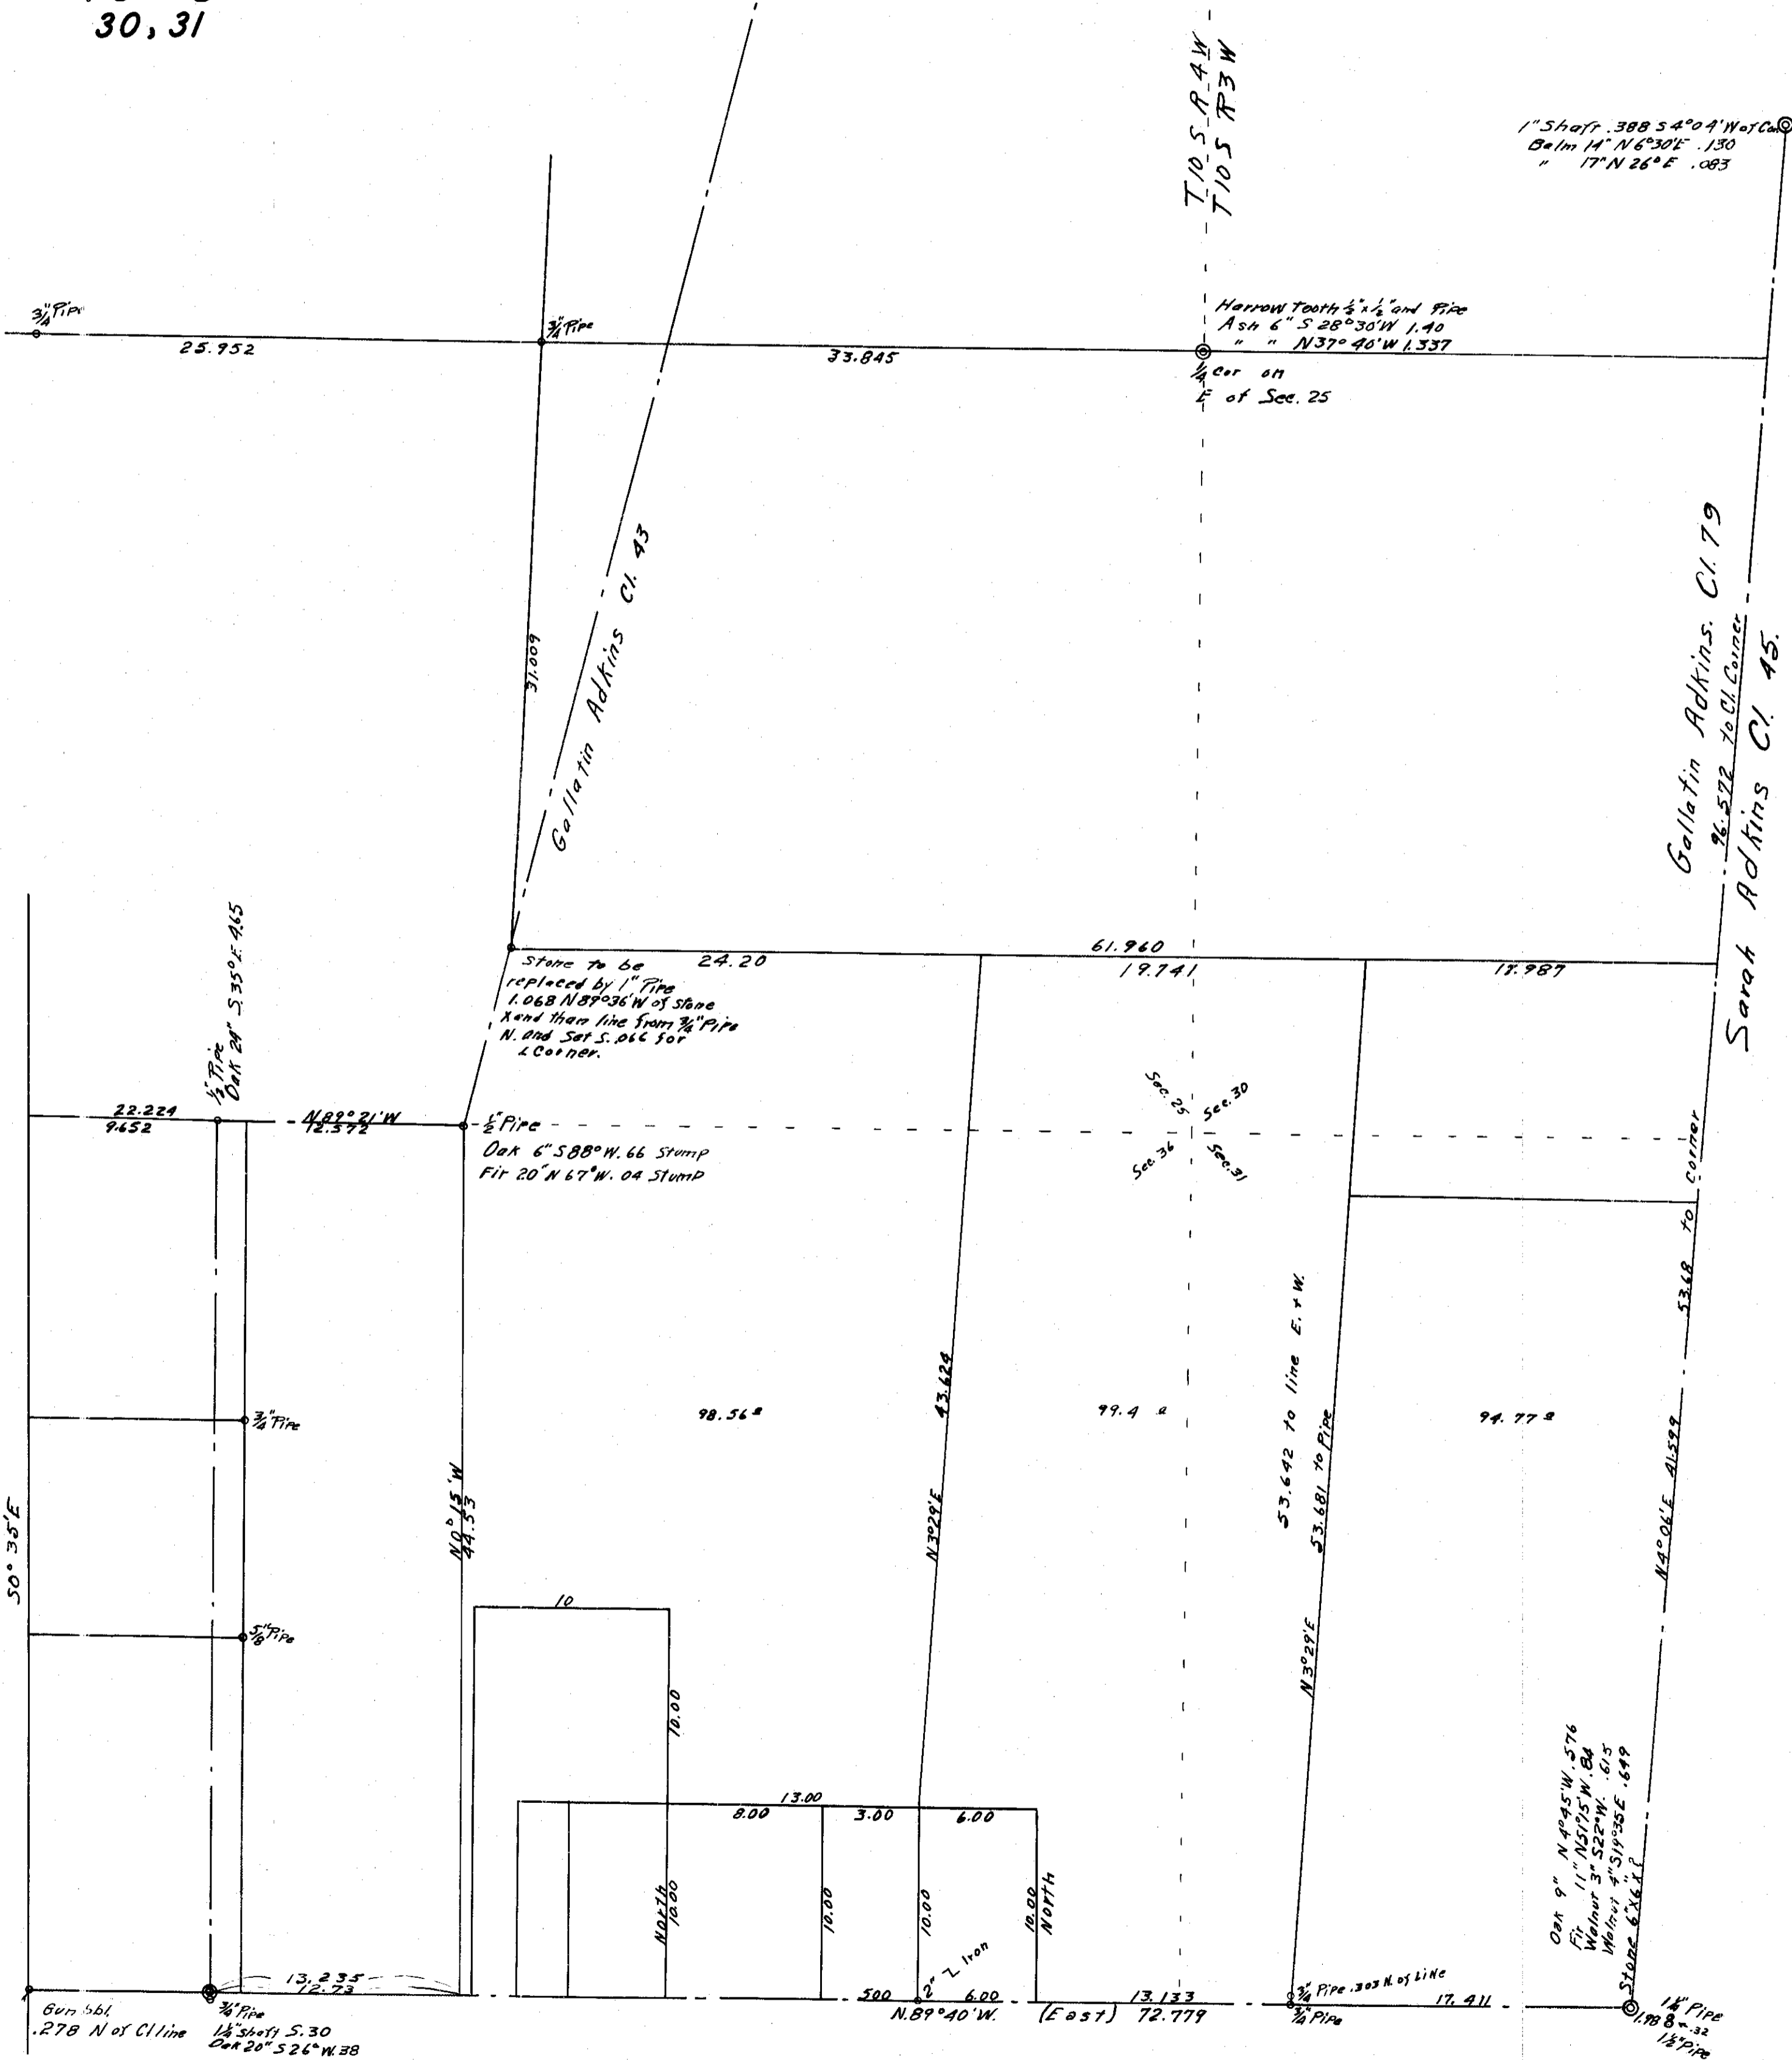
30, 31

T10S R4W
T10S R3W

1" Shaft .388 S 4°04' W of Cor.
Belm 14" N 6°30' E .130
" 17" N 26° E .083

$\frac{3}{4}$" Pipe
25.952
$\frac{3}{4}$" Pipe
33.845
Harrow Tooth $\frac{1}{2}$"x$\frac{1}{2}$" and Pipe
Ash 6" S 28°30' W 1.40
" " N 37° 40' W 1.337
$\frac{1}{4}$ Cor on
E of Sec. 25

Gallatin Adkins Cl. 43
31.009

Gallatin Adkins Cl. 79
96.572 to Cl. Corner
Sarah Adkins Cl. 45

Stone to be replaced by 1" Pipe 1.068 N 89°36' W of Stone Xend then line from $\frac{3}{4}$" Pipe N. and Set S. .066 for Corner.
24.20
61.960
19.741
17.987

$\frac{1}{2}$" Pipe
Oak 24" S 35° E 4.65
22.224
9.652
N 89° 21' W
12.372
$\frac{1}{2}$" Pipe
Oak 6" S 88° W .66 Stump
Fir 20" N 67° W .04 Stump

Sec. 25
Sec. 30
Sec. 36
Sec. 31

to corner
53.68

$\frac{3}{4}$" Pipe
98.56 a
43.624
99.4 a
53.642 to line E. + W.
53.681 to Pipe
94.77 a
N 0° 15' W
44.53
N 3°29' E
N 3°29' E
N 4° 06' E 41.599
50° 35' E
$\frac{5}{8}$" Pipe

10
10.00
13.00
8.00
3.00
6.00
North 10.00
10.00
10.00
10.00 North
2" Iron
Oak 9" N 4°45' W .576
Fir 11" N 51°15' W .84
Walnut 3" S 22° W .615
Walnut 4" S 19°35' E .649
Stone 6"x6"x ?

Gun bbl.
.278 N of Cl line
$\frac{3}{4}$" Pipe
$1\frac{1}{4}$" Shaft S .30
Oak 20" S 26° W .38
13.235
12.73
500
6.00
N. 89° 40' W.
(East) 72.779
13.133
$\frac{3}{4}$" Pipe .303 N. of Line
$\frac{3}{4}$" Pipe
17.411
$1\frac{1}{4}$" Pipe
1.988 + .32
$1\frac{1}{2}$" Pipe